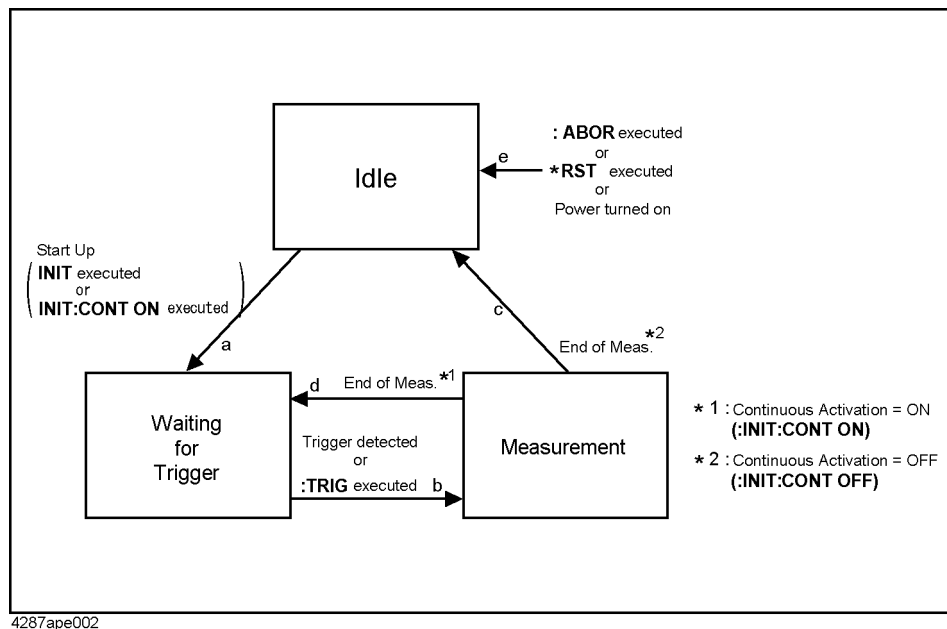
Idle

: ABOR executed
or
*RST executed
or
Power turned on

e

Start Up
( INIT executed
or
INIT:CONT ON executed )

a

c

End of Meas.$^{*2}$

d

End of Meas.$^{*1}$

Waiting
for
Trigger

Trigger detected
or
:TRIG executed

b

Measurement

$*$ 1 : Continuous Activation = ON
(:INIT:CONT ON)

$*$ 2 : Continuous Activation = OFF
(:INIT:CONT OFF)

4287ape002